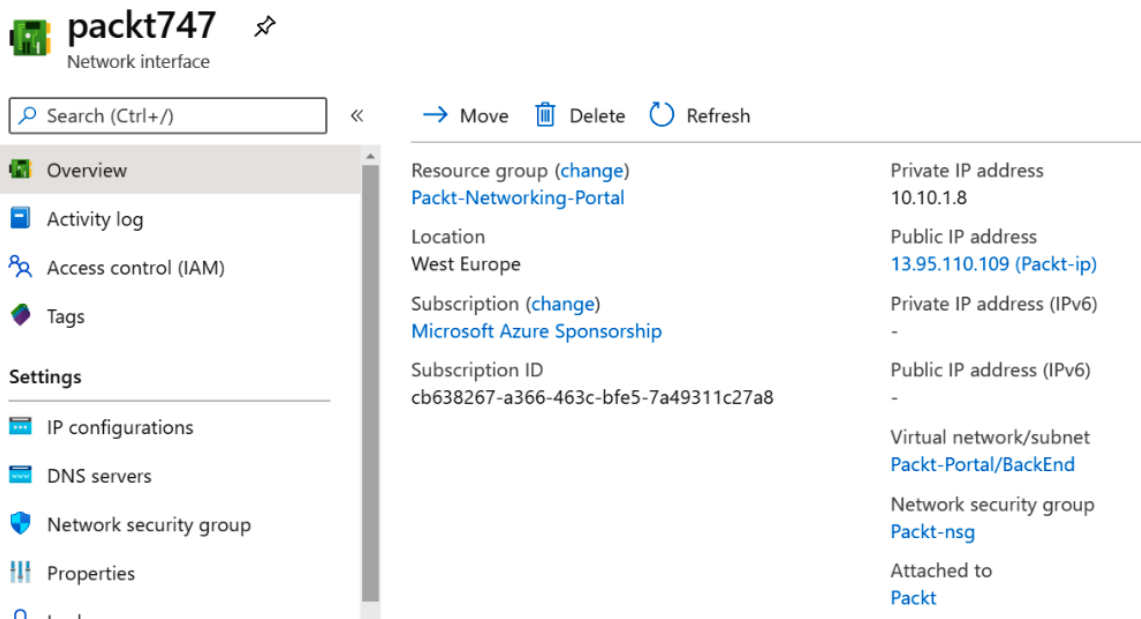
packt747
Network interface

Search (Ctrl+/)

«

Overview
Activity log
Access control (IAM)
Tags

Settings

IP configurations
DNS servers
Network security group
Properties
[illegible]

Move Delete Refresh

Resource group (change)
Packt-Networking-Portal

Location
West Europe

Subscription (change)
Microsoft Azure Sponsorship

Subscription ID
cb638267-a366-463c-bfe5-7a49311c27a8

Private IP address
10.10.1.8

Public IP address
13.95.110.109 (Packt-ip)

Private IP address (IPv6)
-

Public IP address (IPv6)
-

Virtual network/subnet
Packt-Portal/BackEnd

Network security group
Packt-nsg

Attached to
Packt